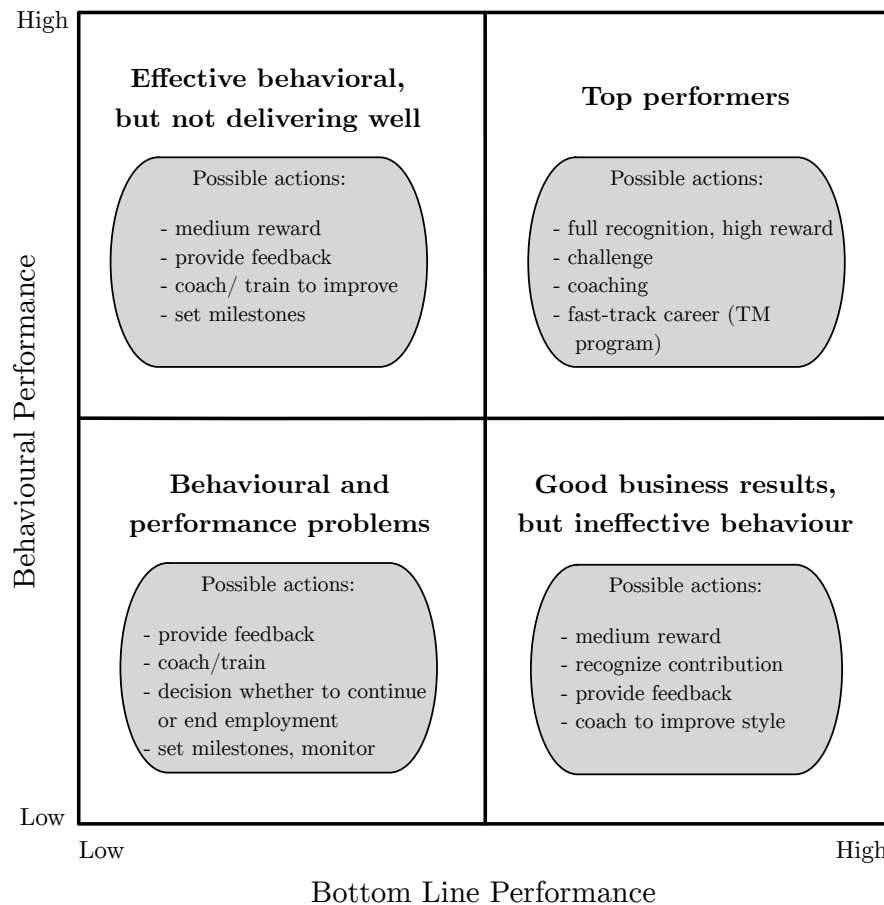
High

Behavioural Performance

Effective behavioral, but not delivering well

Possible actions:

- medium reward
- provide feedback
- coach/ train to improve
- set milestones

Top performers

Possible actions:

- full recognition, high reward
- challenge
- coaching
- fast-track career (TM program)

Behavioural and performance problems

Possible actions:

- provide feedback
- coach/train
- decision whether to continue or end employment
- set milestones, monitor

Good business results, but ineffective behaviour

Possible actions:

- medium reward
- recognize contribution
- provide feedback
- coach to improve style

Low

Low

High

Bottom Line Performance